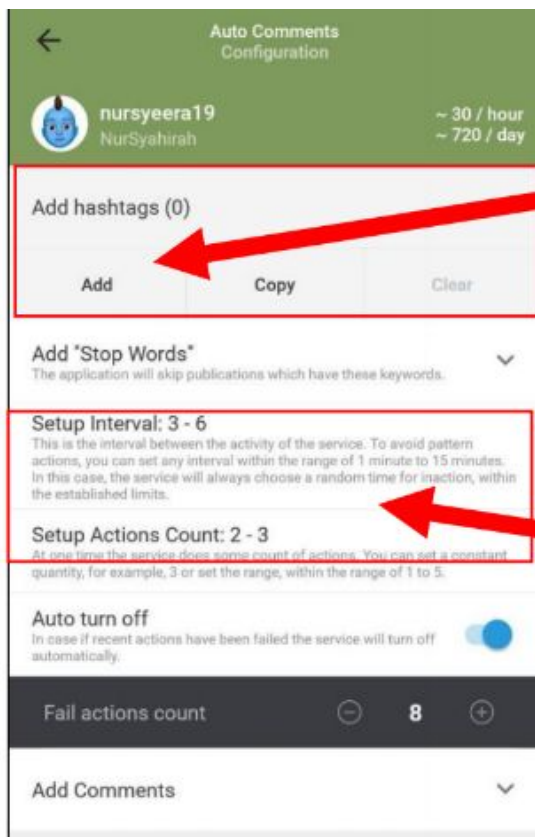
Auto Comments
Configuration

nursyeera19
NurSyahirah

~ 30 / hour
~ 720 / day

Add hashtags (0)

Add

Copy

Clear

Add "Stop Words"
The application will skip publications which have these keywords.

Setup Interval: 3 - 6
This is the interval between the activity of the service. To avoid pattern actions, you can set any interval within the range of 1 minute to 15 minutes. In this case, the service will always choose a random time for inaction, within the established limits.

Setup Actions Count: 2 - 3
At one time the service does some count of actions. You can set a constant quantity, for example, 3 or set the range, within the range of 1 to 5.

Auto turn off
In case if recent actions have been failed the service will turn off automatically.

Fail actions count

8

Add Comments